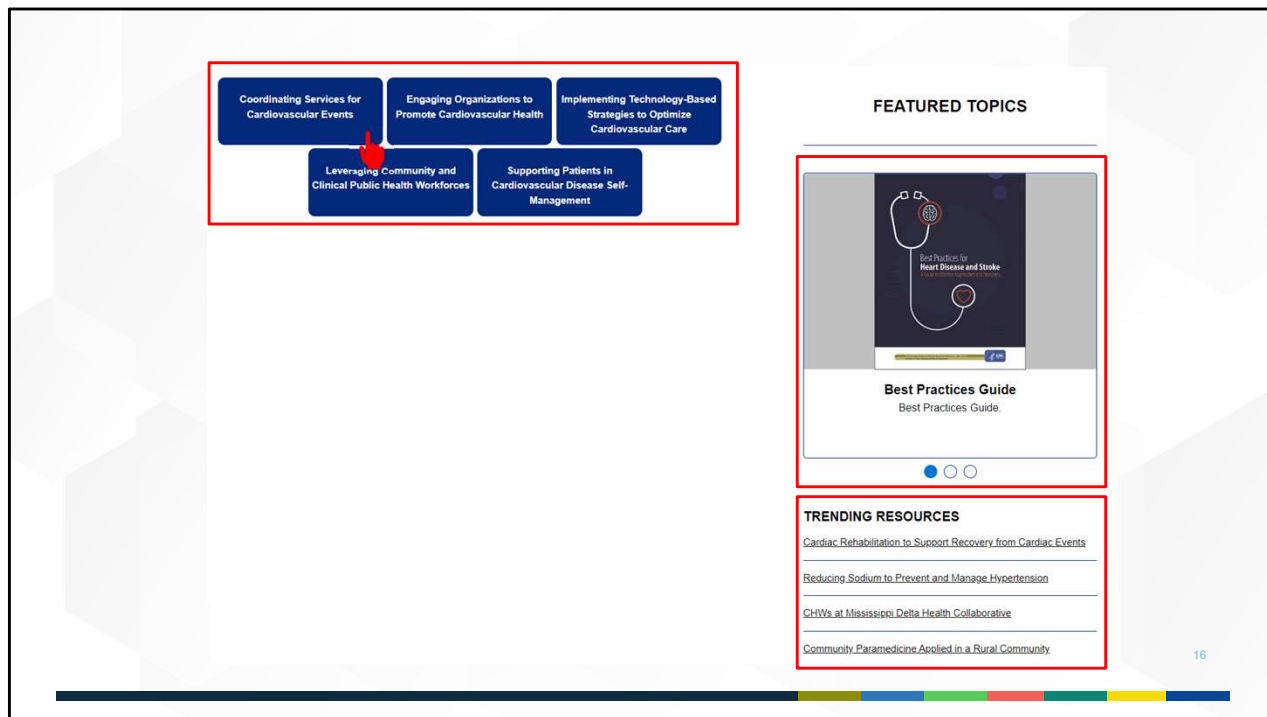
Coordinating Services for Cardiovascular Events

Engaging Organizations to Promote Cardiovascular Health

Implementing Technology-Based Strategies to Optimize Cardiovascular Care

Leveraging Community and Clinical Public Health Workforces

Supporting Patients in Cardiovascular Disease Self-Management

FEATURED TOPICS

Best Practices for Heart Disease and Stroke

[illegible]

Best Practices Guide

Best Practices Guide.

TRENDING RESOURCES

Cardiac Rehabilitation to Support Recovery from Cardiac Events

Reducing Sodium to Prevent and Manage Hypertension

CHWs at Mississippi Delta Health Collaborative

Community Paramedicine Applied in a Rural Community

16